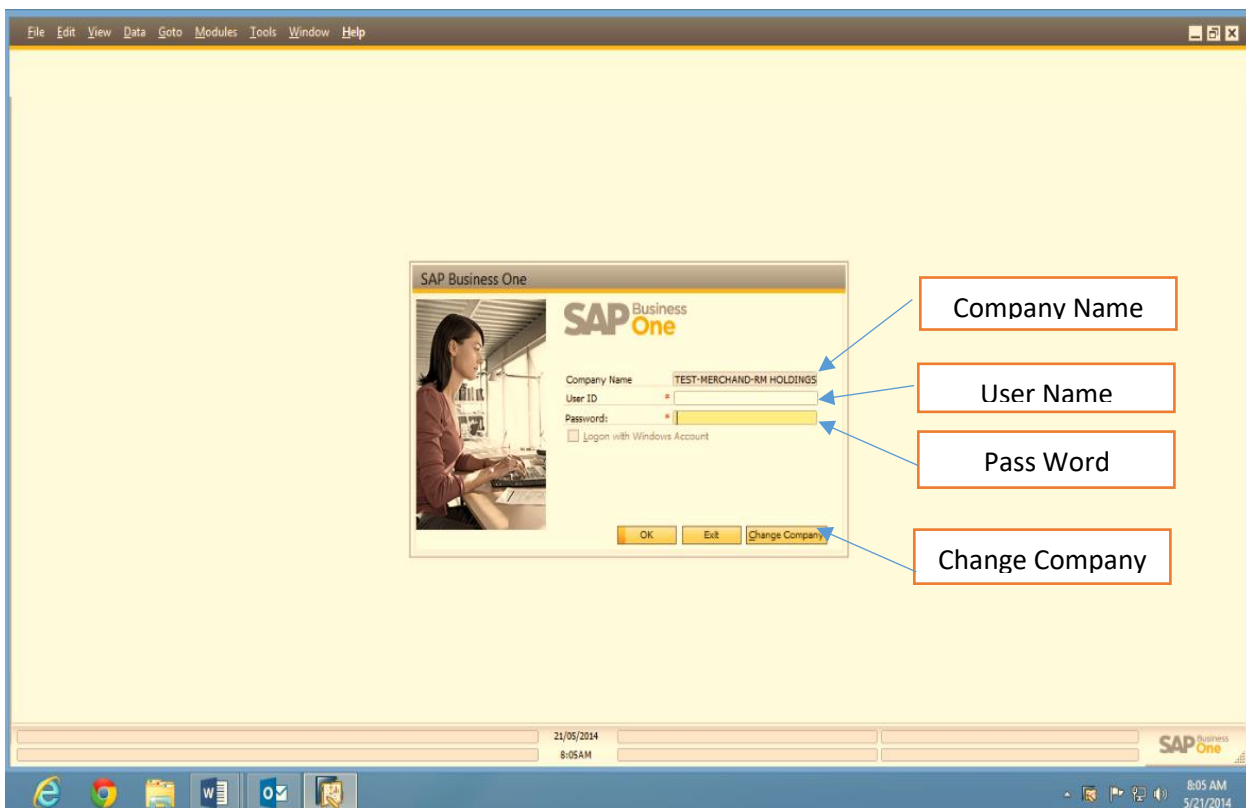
File Edit View Data Goto Modules Tools Window Help

SAP Business One

SAP Business One

Company Name TEST-MERCHAND-RM HOLDINGS
User ID *
Password: *
Logon with Windows Account

OK Exit Change Company

Company Name

User Name

Pass Word

Change Company

21/05/2014
8:05AM

SAP Business One

8:05 AM
5/21/2014